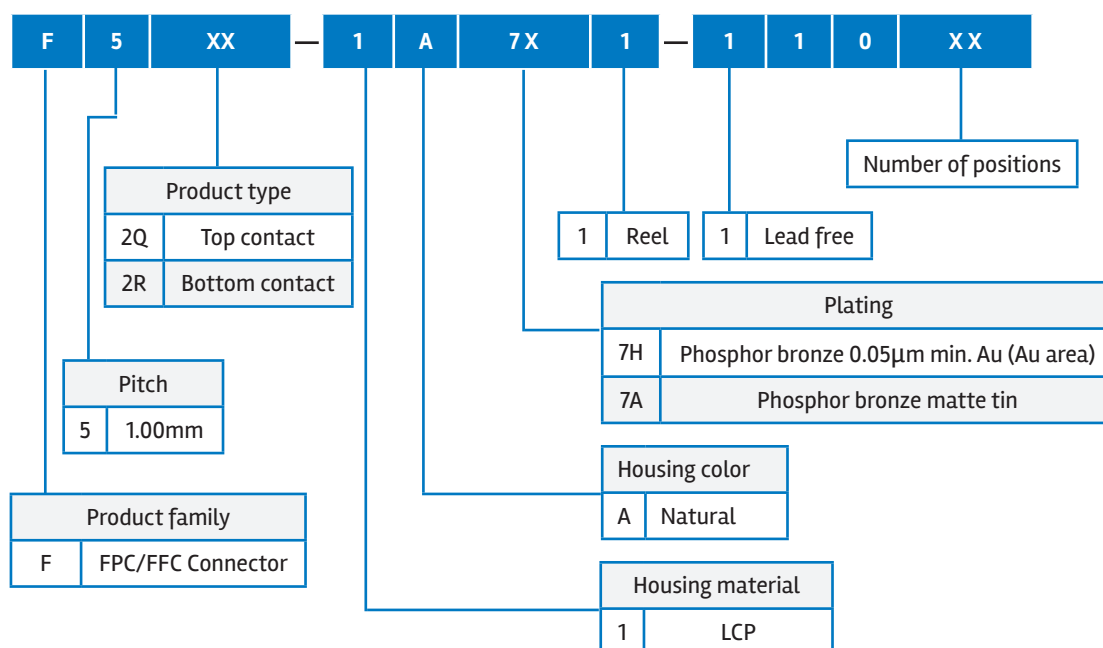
F 5 XX — 1 A 7X 1 — 1 1 0 XX

Number of positions

| 1 | Reel |
|---|---|

| 1 | Lead free |
|---|---|

| Product type | |
|---|---|
| 2Q | Top contact |
| 2R | Bottom contact |

| Plating | |
|---|---|
| 7H | Phosphor bronze 0.05µm min. Au (Au area) |
| 7A | Phosphor bronze matte tin |

| Pitch | |
|---|---|
| 5 | 1.00mm |

| Housing color | |
|---|---|
| A | Natural |

| Product family | |
|---|---|
| F | FPC/FFC Connector |

| Housing material | |
|---|---|
| 1 | LCP |